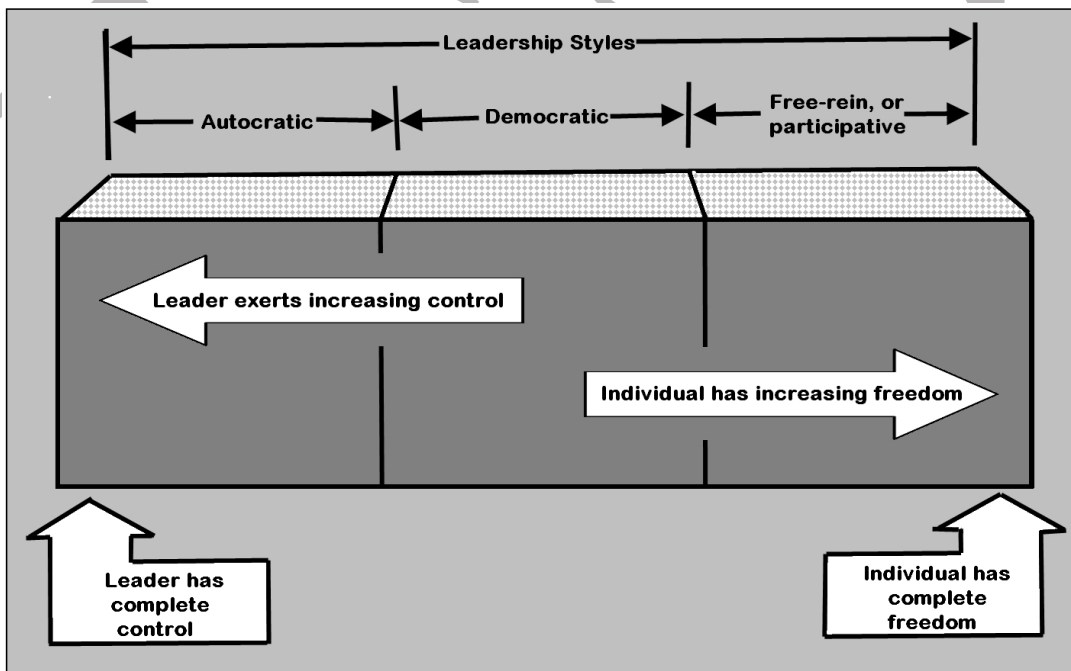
Leadership Styles

Autocratic

Democratic

Free-rein, or participative

Leader exerts increasing control

Individual has increasing freedom

Leader has complete control

Individual has complete freedom